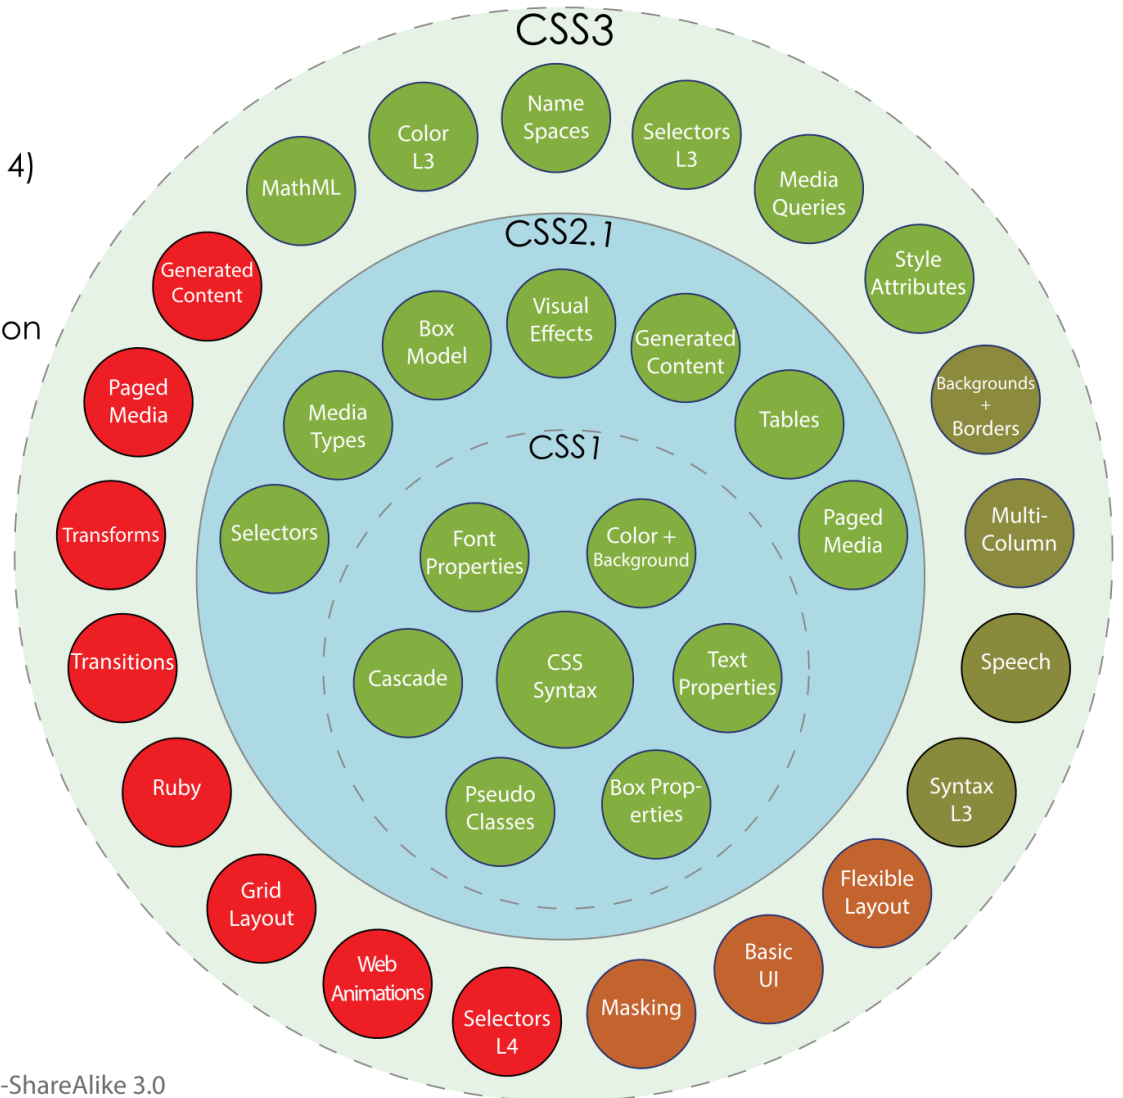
CSS3

4)

on

Color L3

Name Spaces

Selectors L3

Media Queries

MathML

Style Attributes

Generated Content

Backgrounds + Borders

Paged Media

Multi-Column

Transforms

Speech

Transitions

Syntax L3

Ruby

Flexible Layout

Grid Layout

Basic UI

Web Animations

Selectors L4

Masking

CSS2.1

Box Model

Visual Effects

Generated Content

Media Types

Tables

Selectors

Paged Media

CSS1

Font Properties

Color + Background

Cascade

CSS Syntax

Text Properties

Pseudo Classes

Box Properties

-ShareAlike 3.0